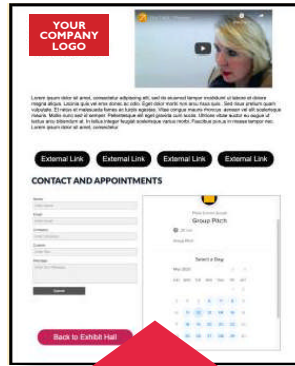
YOUR COMPANY LOGO

Lorem ipsum dolor sit amet, consectetur adipiscing elit, sed do eiusmod tempor incididunt ut labore et dolore magna aliqua. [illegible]

External Link

External Link

External Link

External Link

CONTACT AND APPOINTMENTS

Name

Email

Company

Subject

Message

Submit

Group Pitch

Select a Day

May 2021

Back to Exhibit Hall